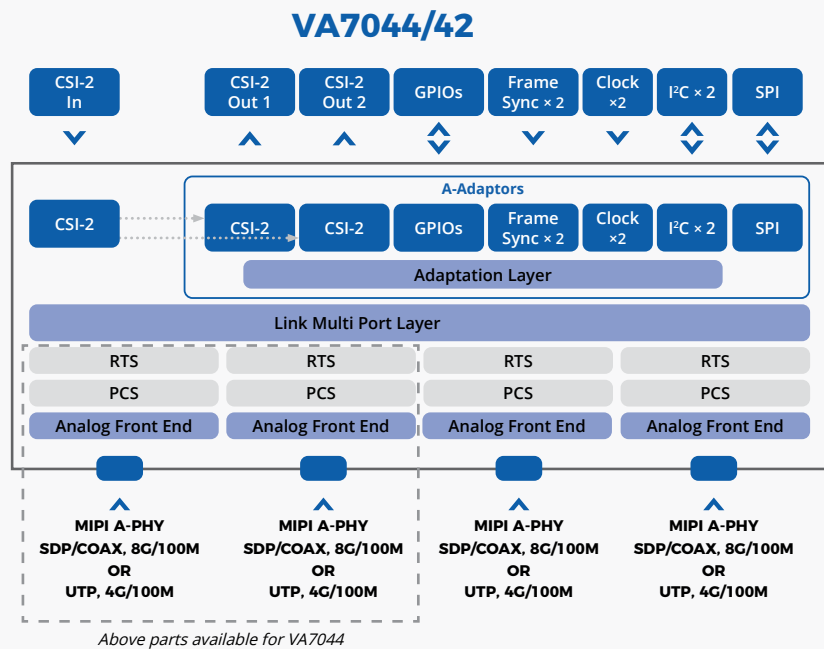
VA7044/42

CSI-2 In

CSI-2 Out 1

CSI-2 Out 2

GPIOs

Frame Sync × 2

Clock ×2

I²C × 2

SPI

A-Adaptors

CSI-2

CSI-2

CSI-2

GPIOs

Frame Sync × 2

Clock ×2

I²C × 2

SPI

Adaptation Layer

Link Multi Port Layer

RTS

PCS

Analog Front End

RTS

PCS

Analog Front End

RTS

PCS

Analog Front End

RTS

PCS

Analog Front End

MIPI A-PHY SDP/COAX, 8G/100M OR UTP, 4G/100M

MIPI A-PHY SDP/COAX, 8G/100M OR UTP, 4G/100M

MIPI A-PHY SDP/COAX, 8G/100M OR UTP, 4G/100M

MIPI A-PHY SDP/COAX, 8G/100M OR UTP, 4G/100M

Above parts available for VA7044